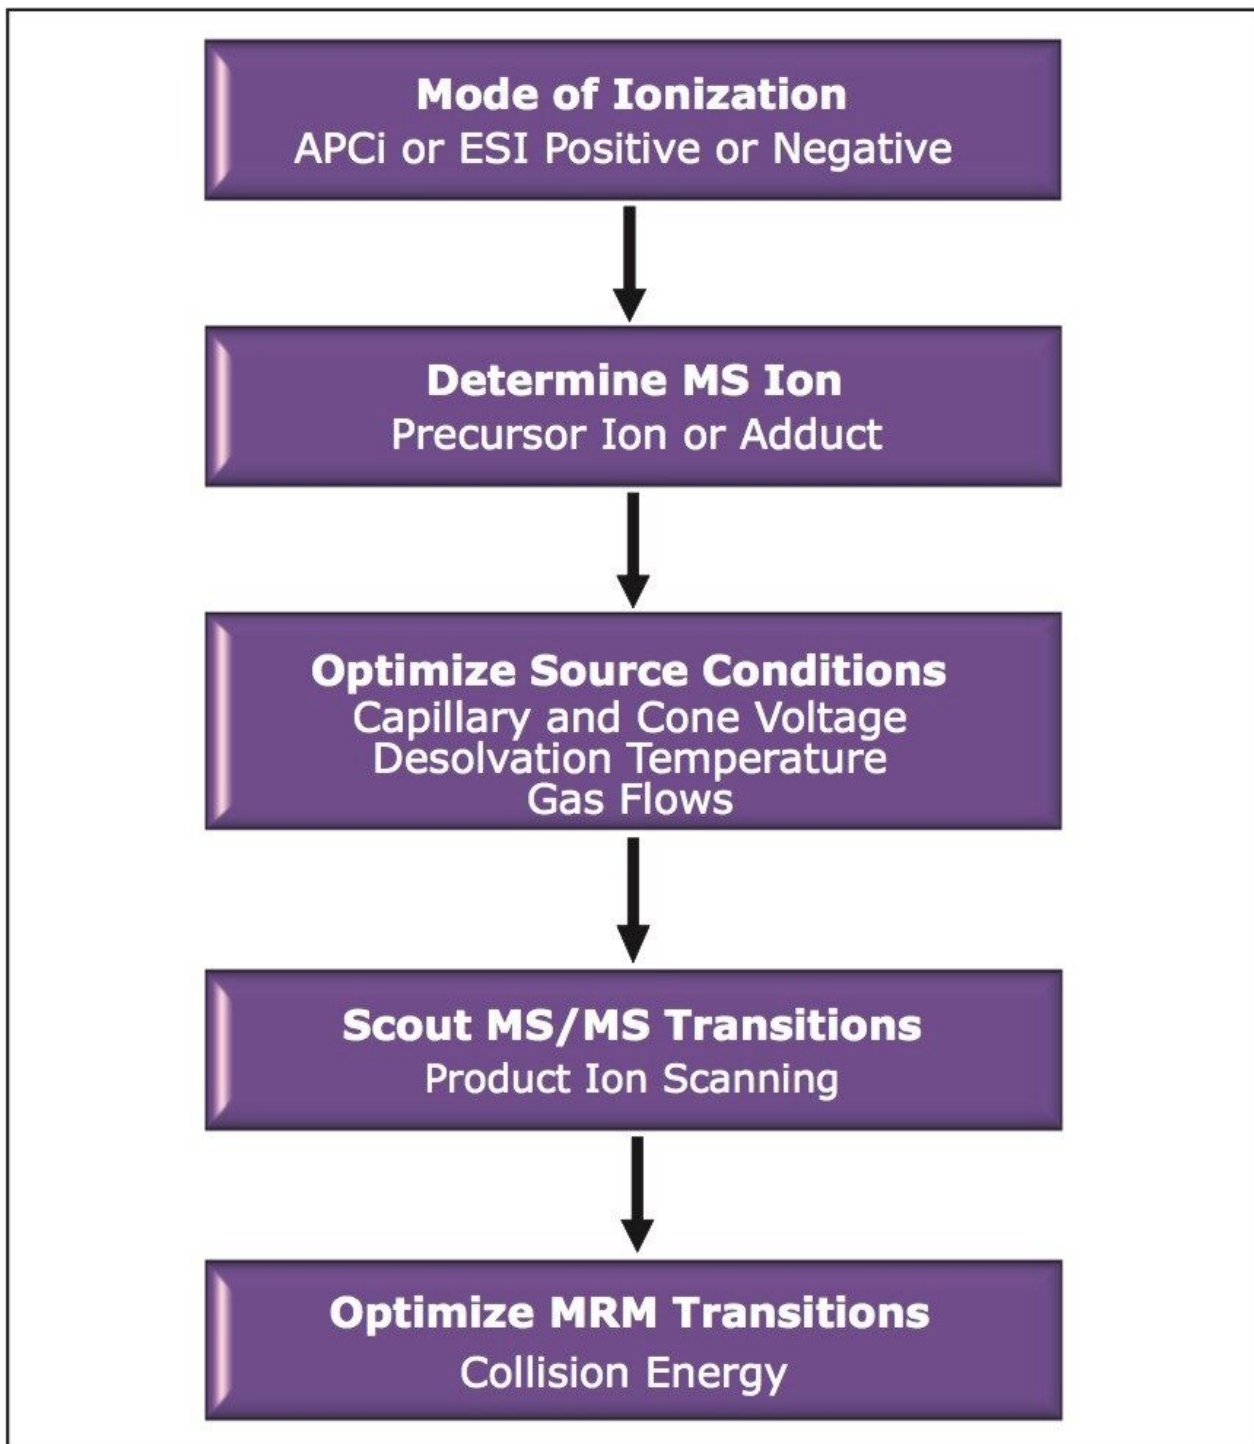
Mode of Ionization
APCi or ESI Positive or Negative

Determine MS Ion
Precursor Ion or Adduct

Optimize Source Conditions
Capillary and Cone Voltage
Desolvation Temperature
Gas Flows

Scout MS/MS Transitions
Product Ion Scanning

Optimize MRM Transitions
Collision Energy